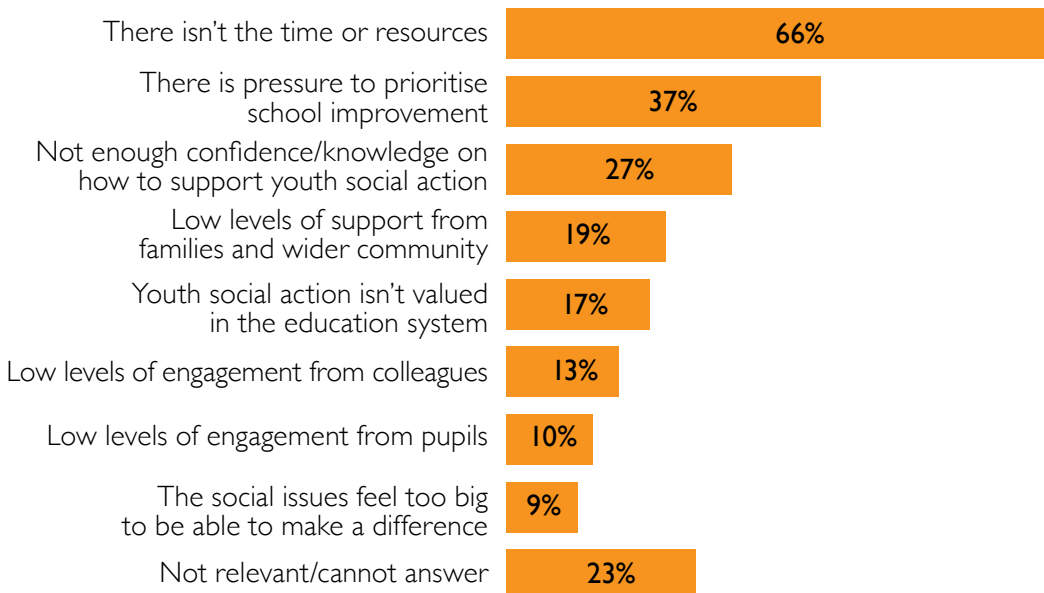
There isn't the time or resources
66%

There is pressure to prioritise school improvement
37%

Not enough confidence/knowledge on how to support youth social action
27%

Low levels of support from families and wider community
19%

Youth social action isn't valued in the education system
17%

Low levels of engagement from colleagues
13%

Low levels of engagement from pupils
10%

The social issues feel too big to be able to make a difference
9%

Not relevant/cannot answer
23%